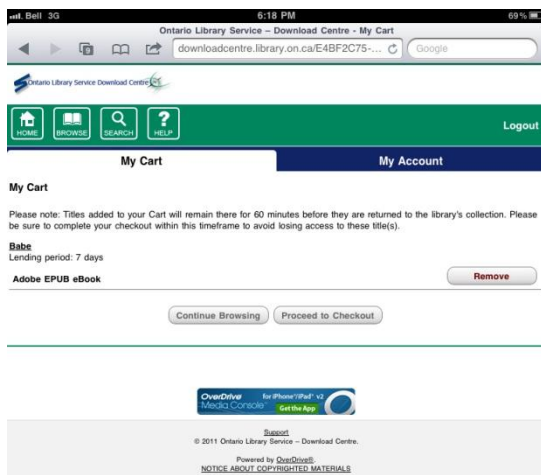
Bell 3G
6:18 PM
69%
Ontario Library Service – Download Centre - My Cart
downloadcentre.library.on.ca/E4BF2C75-...
Google

Ontario Library Service Download Centre

HOME BROWSE SEARCH HELP
Logout

My Cart
My Account

My Cart

Please note: Titles added to your Cart will remain there for 60 minutes before they are returned to the library's collection. Please be sure to complete your checkout within this timeframe to avoid losing access to these title(s).

Babe
Lending period: 7 days

Adobe EPUB eBook
Remove

Continue Browsing
Proceed to Checkout

OverDrive Media Console for iPhone®/iPad® v2 Get the App

Support
© 2011 Ontario Library Service – Download Centre.

Powered by OverDrive®.
NOTICE ABOUT COPYRIGHTED MATERIALS